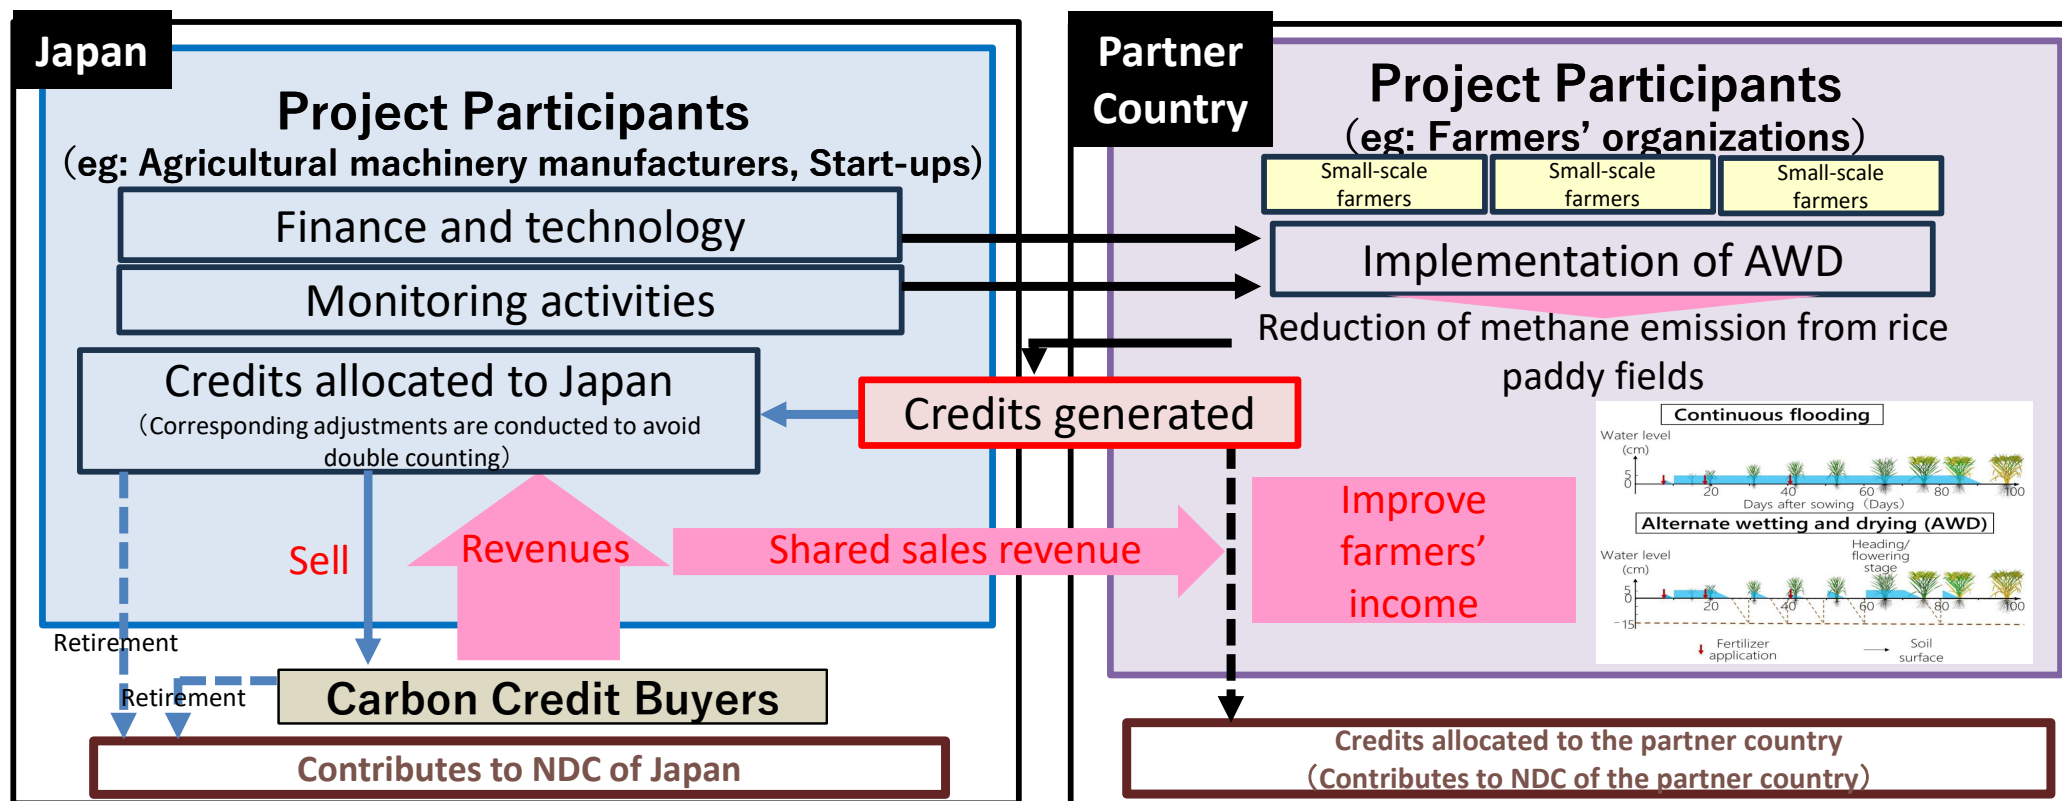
Japan

Project Participants
(eg: Agricultural machinery manufacturers, Start-ups)

Finance and technology

Monitoring activities

Credits allocated to Japan
(Corresponding adjustments are conducted to avoid double counting)

Credits generated

Sell

Revenues

Shared sales revenue

Retirement

Retirement

Carbon Credit Buyers

Contributes to NDC of Japan

Partner Country

Project Participants
(eg: Farmers' organizations)

Small-scale farmers

Small-scale farmers

Small-scale farmers

Implementation of AWD

Reduction of methane emission from rice paddy fields

Improve farmers' income

Continuous flooding

Water level (cm)

5

0

20

40

60

80

100

Days after sowing (Days)

Alternate wetting and drying (AWD)

Water level (cm)

Heading/ flowering stage

5

0

−15

20

40

60

80

100

Fertilizer application

Soil surface

Credits allocated to the partner country
(Contributes to NDC of the partner country)